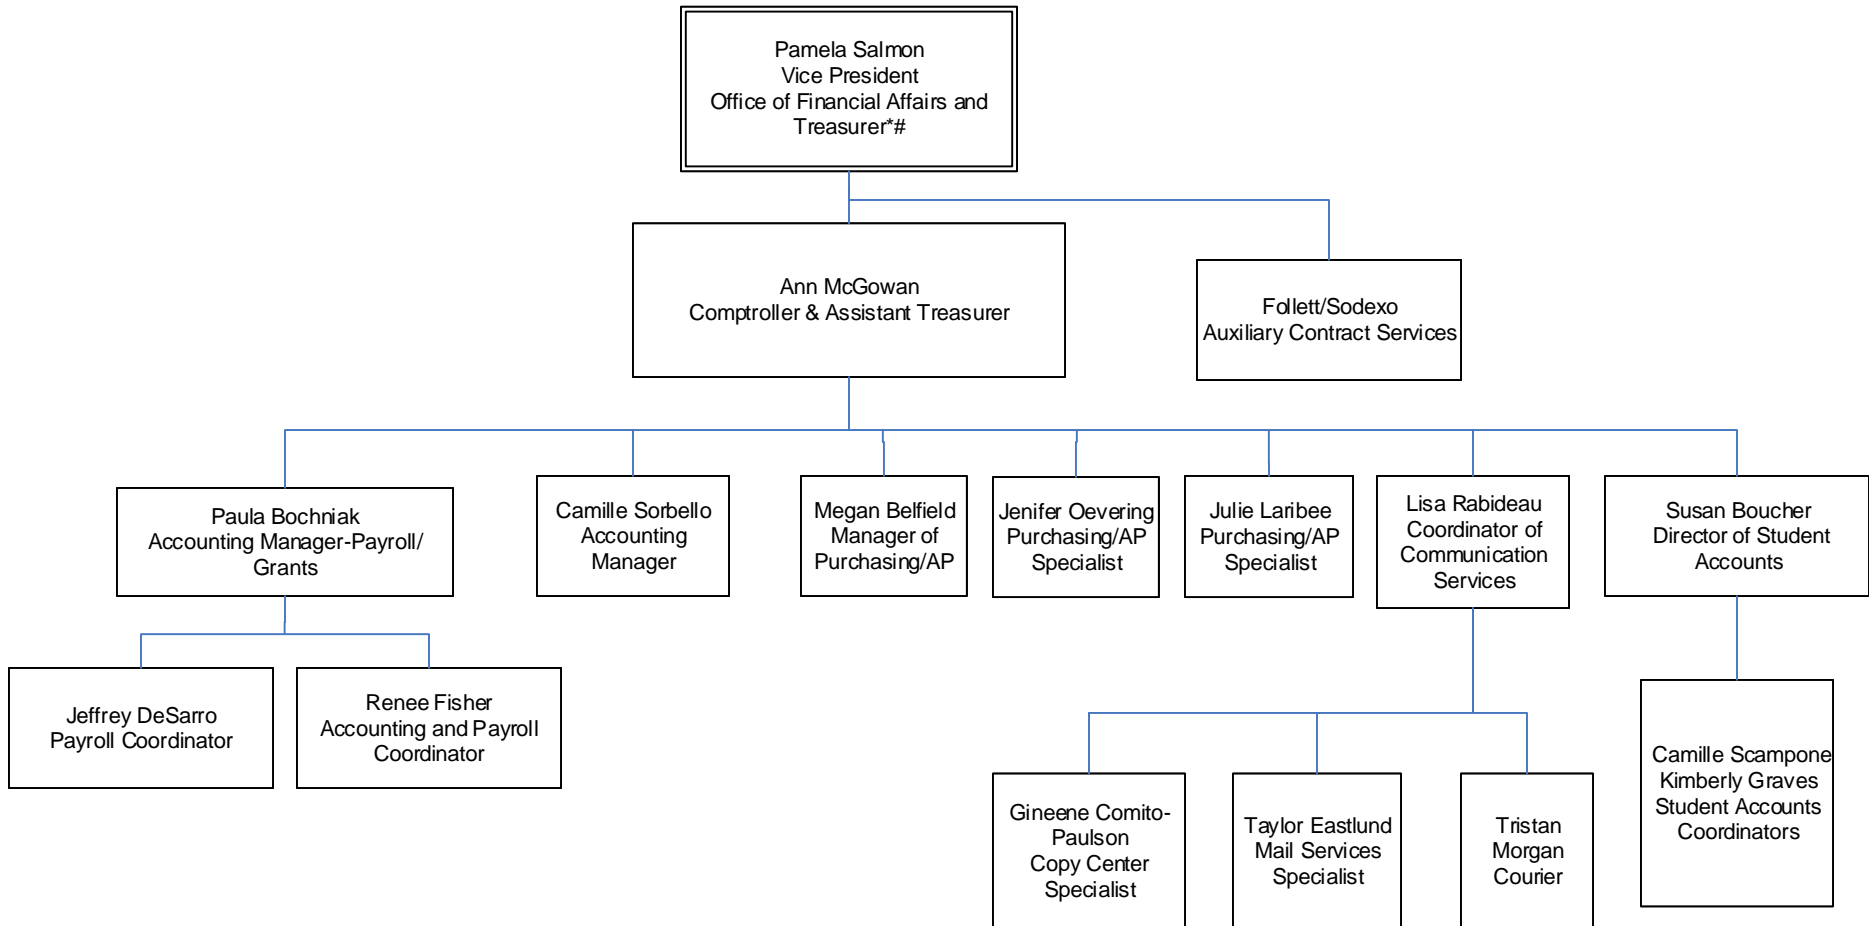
Pamela Salmon
Vice President
Office of Financial Affairs and Treasurer*#

Ann McGowan
Comptroller & Assistant Treasurer

Follett/Sodexo
Auxiliary Contract Services

Paula Bochniak
Accounting Manager-Payroll/ Grants

Camille Sorbello
Accounting Manager

Megan Belfield
Manager of Purchasing/AP

Jenifer Oevering
Purchasing/AP Specialist

Julie Laribee
Purchasing/AP Specialist

Lisa Rabideau
Coordinator of Communication Services

Susan Boucher
Director of Student Accounts

Jeffrey DeSarro
Payroll Coordinator

Renee Fisher
Accounting and Payroll Coordinator

Gineene Comito-Paulson
Copy Center Specialist

Taylor Eastlund
Mail Services Specialist

Tristan Morgan
Courier

Camille Scampone
Kimberly Graves
Student Accounts Coordinators